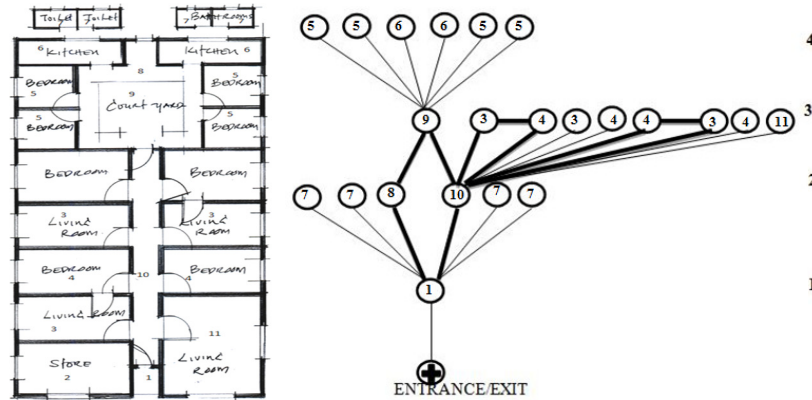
Toilet Toilet Bathrooms

6 Kitchen Kitchen 6

8

Bedroom 5 | 9 Court yard | 5 Bedroom

5 Bedroom | 5 Bedroom

Bedroom | Bedroom

3 Living Room | 3 Living Room

Bedroom 4 | 10 | Bedroom

Living Room 3 | 11

Store 2 | 1 | Living Room

5 5 6 6 5 5

9

3 4 3 4 4 3 4 11

7 7 8 10 7 7

1

ENTRANCE/EXIT

4

3

2

1